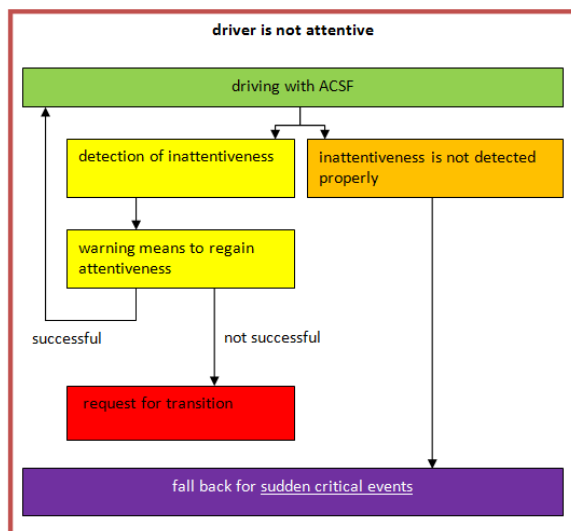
driver is not attentive

driving with ACSF

detection of inattentiveness

inattentiveness is not detected properly

warning means to regain attentiveness

successful

not successful

request for transition

fall back for sudden critical events